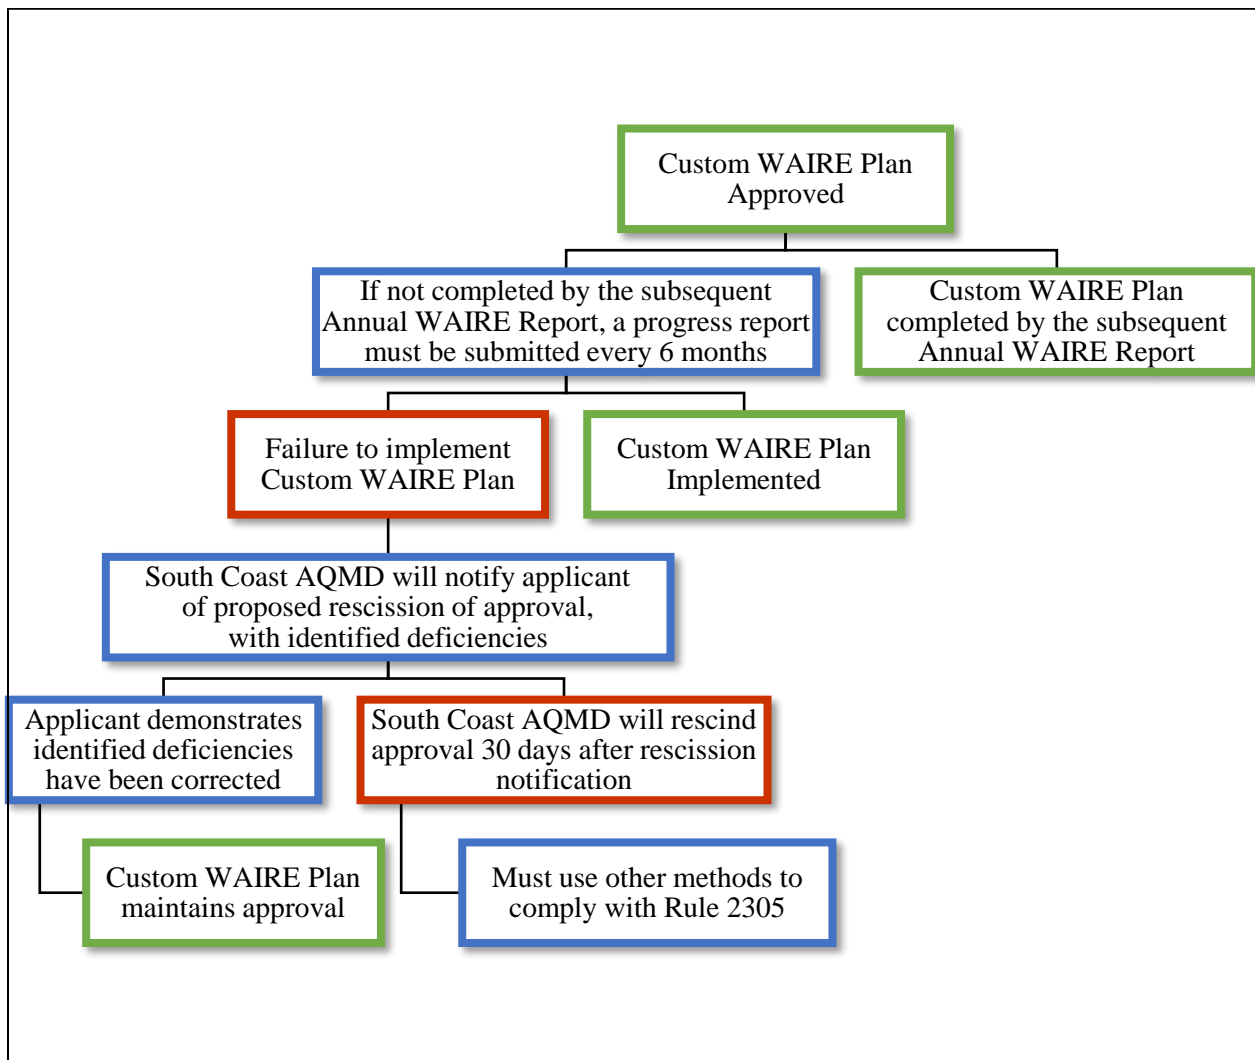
Custom WAIRE Plan Approved

If not completed by the subsequent Annual WAIRE Report, a progress report must be submitted every 6 months

Custom WAIRE Plan completed by the subsequent Annual WAIRE Report

Failure to implement Custom WAIRE Plan

Custom WAIRE Plan Implemented

South Coast AQMD will notify applicant of proposed rescission of approval, with identified deficiencies

Applicant demonstrates identified deficiencies have been corrected

South Coast AQMD will rescind approval 30 days after rescission notification

Custom WAIRE Plan maintains approval

Must use other methods to comply with Rule 2305